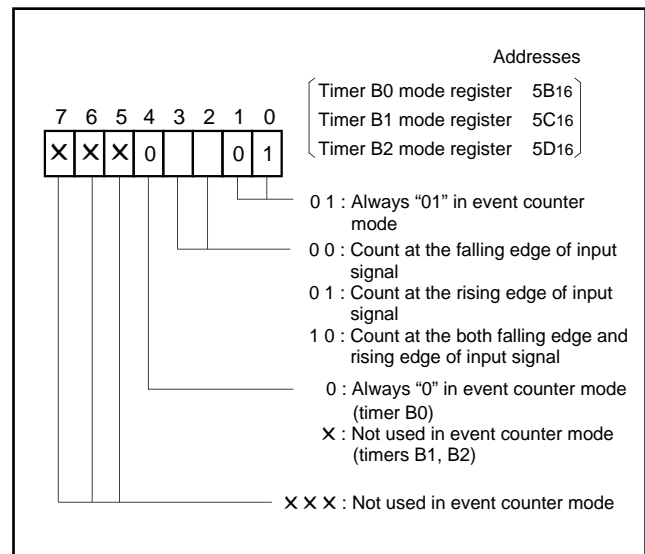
Addresses

Timer B0 mode register $5B_{16}$
Timer B1 mode register $5C_{16}$
Timer B2 mode register $5D_{16}$

| 7 | 6 | 5 | 4 | 3 | 2 | 1 | 0 |
|---|---|---|---|---|---|---|---|
| X | X | X | 0 |  |  | 0 | 1 |

0 1 : Always “01” in event counter mode

0 0 : Count at the falling edge of input signal
0 1 : Count at the rising edge of input signal
1 0 : Count at the both falling edge and rising edge of input signal

0 : Always “0” in event counter mode (timer B0)
X : Not used in event counter mode (timers B1, B2)

X X X : Not used in event counter mode